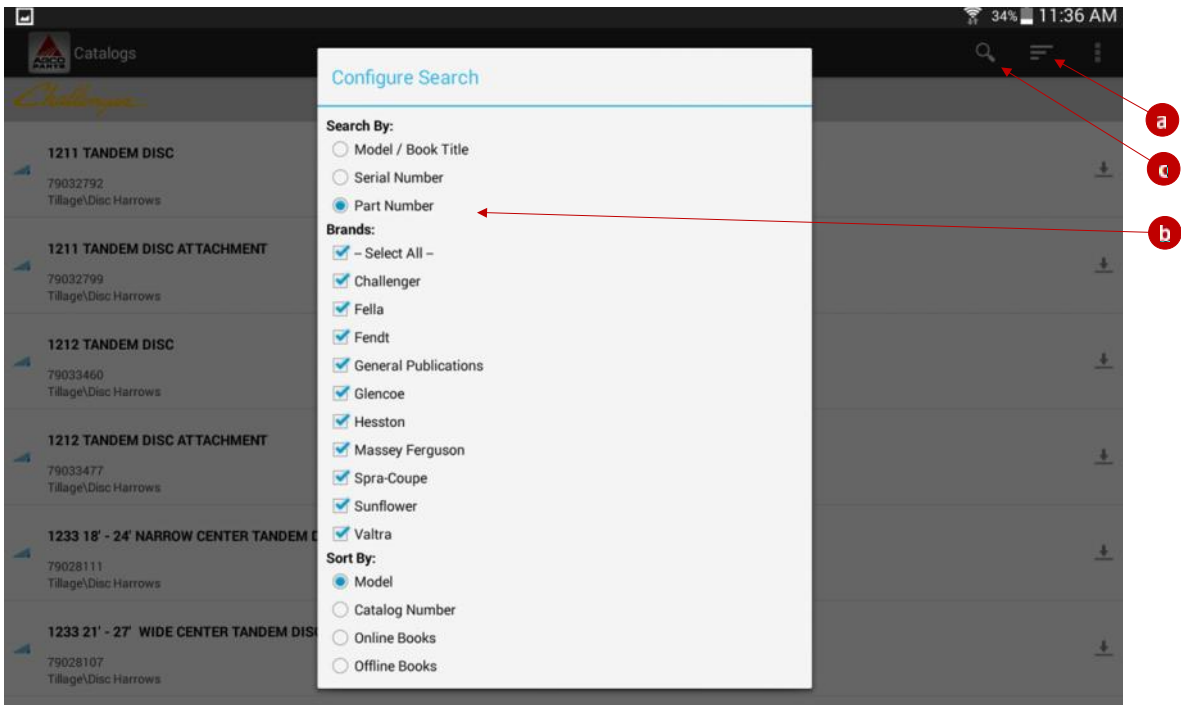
34% 11:36 AM

AGCO PARTS Catalogs

Challenger

1211 TANDEM DISC
79032792
Tillage\Disc Harrows

1211 TANDEM DISC ATTACHMENT
79032799
Tillage\Disc Harrows

1212 TANDEM DISC
79033460
Tillage\Disc Harrows

1212 TANDEM DISC ATTACHMENT
79033477
Tillage\Disc Harrows

1233 18' - 24' NARROW CENTER TANDEM D
79028111
Tillage\Disc Harrows

1233 21' - 27' WIDE CENTER TANDEM DIS
79028107
Tillage\Disc Harrows

Configure Search

Search By:
Model / Book Title
Serial Number
Part Number
Brands:
-- Select All --
Challenger
Fella
Fendt
General Publications
Glencoe
Hesston
Massey Ferguson
Spra-Coupe
Sunflower
Valtra
Sort By:
Model
Catalog Number
Online Books
Offline Books

a
c
b